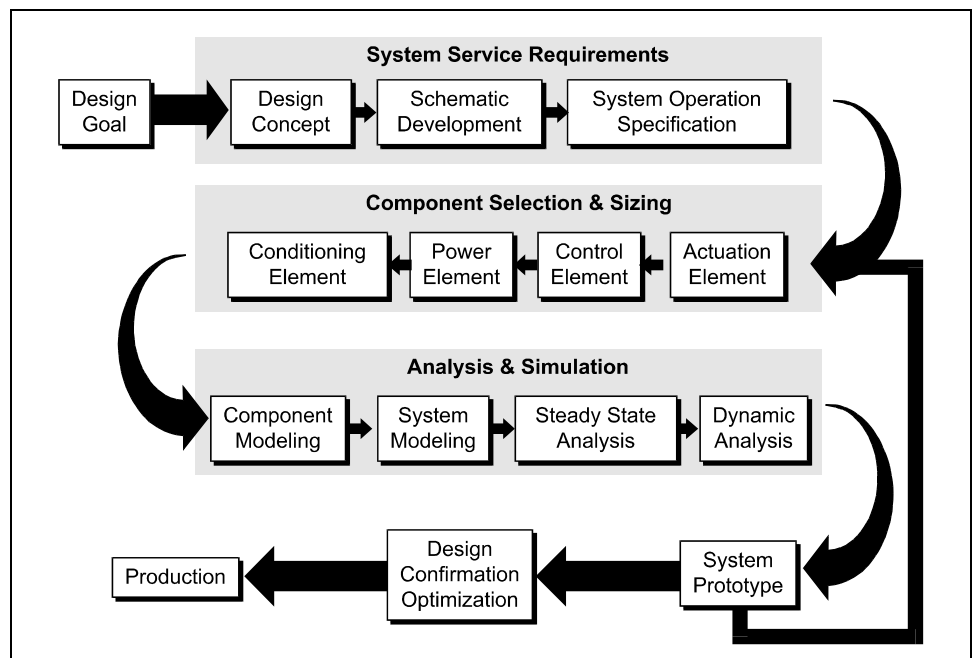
System Service Requirements

Design Goal

Design Concept

Schematic Development

System Operation Specification

Component Selection & Sizing

Conditioning Element

Power Element

Control Element

Actuation Element

Analysis & Simulation

Component Modeling

System Modeling

Steady State Analysis

Dynamic Analysis

Production

Design Confirmation Optimization

System Prototype